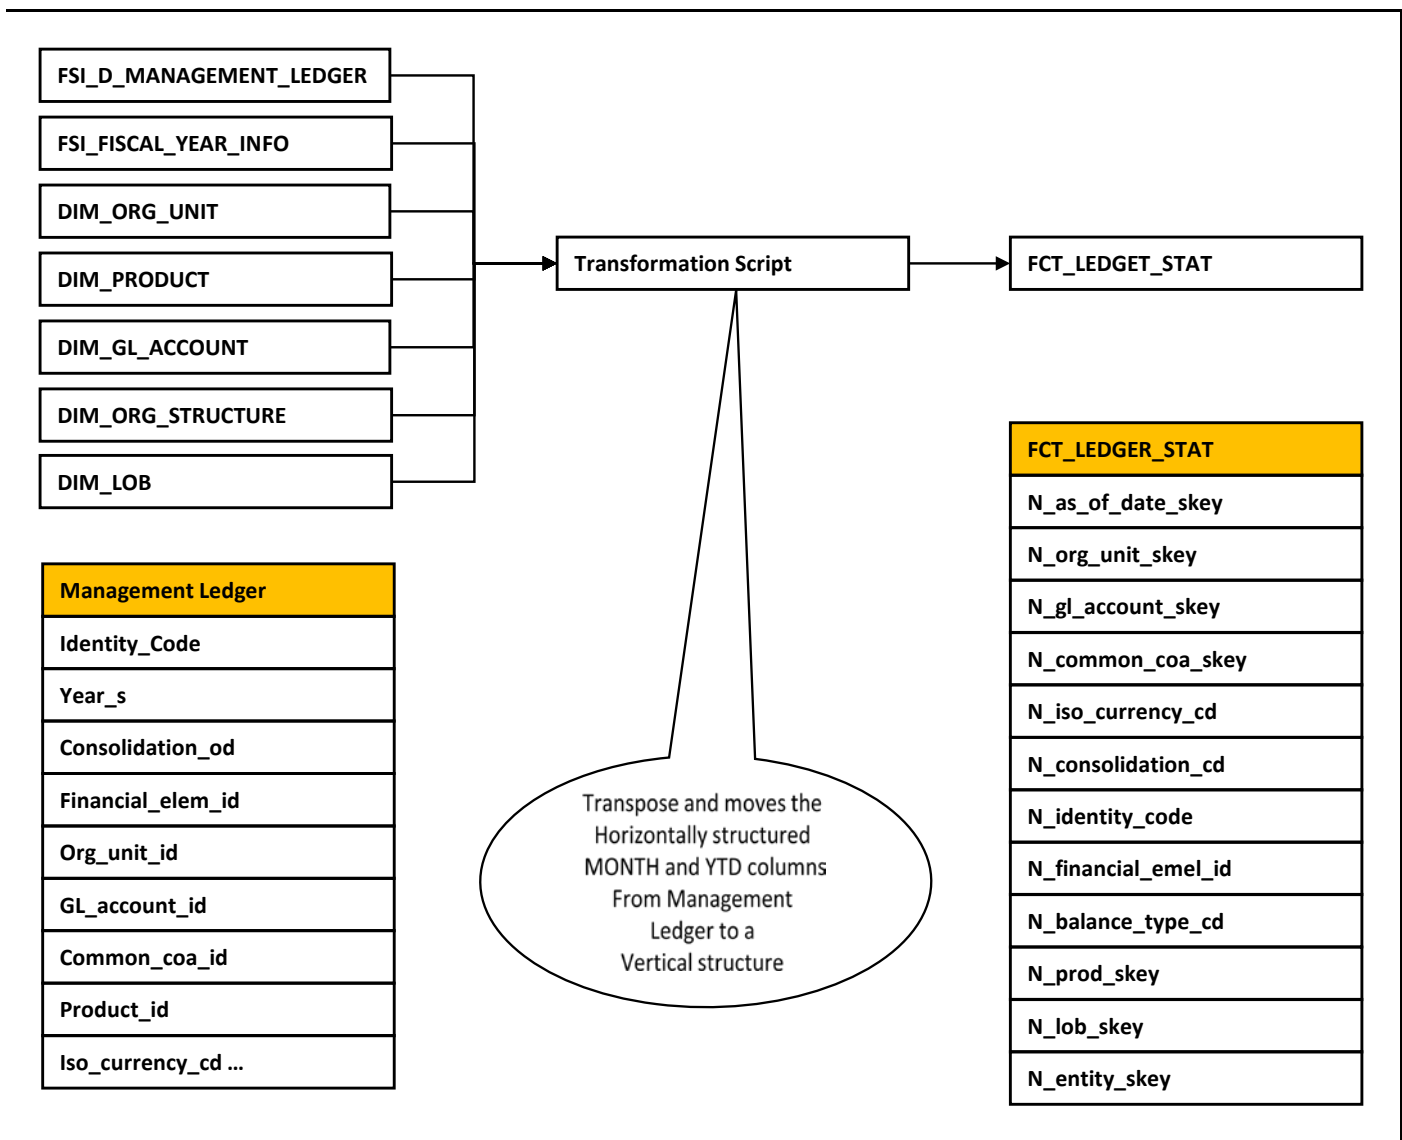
FSI_D_MANAGEMENT_LEDGER

FSI_FISCAL_YEAR_INFO

DIM_ORG_UNIT

DIM_PRODUCT

DIM_GL_ACCOUNT

DIM_ORG_STRUCTURE

DIM_LOB

Transformation Script

FCT_LEDGET_STAT

| Management Ledger |
|---|
| Identity_Code |
| Year_s |
| Consolidation_od |
| Financial_elem_id |
| Org_unit_id |
| GL_account_id |
| Common_coa_id |
| Product_id |
| Iso_currency_cd ... |

Transpose and moves the Horizontally structured MONTH and YTD columns From Management Ledger to a Vertical structure

| FCT_LEDGER_STAT |
|---|
| N_as_of_date_skey |
| N_org_unit_skey |
| N_gl_account_skey |
| N_common_coa_skey |
| N_iso_currency_cd |
| N_consolidation_cd |
| N_identity_code |
| N_financial_emel_id |
| N_balance_type_cd |
| N_prod_skey |
| N_lob_skey |
| N_entity_skey |